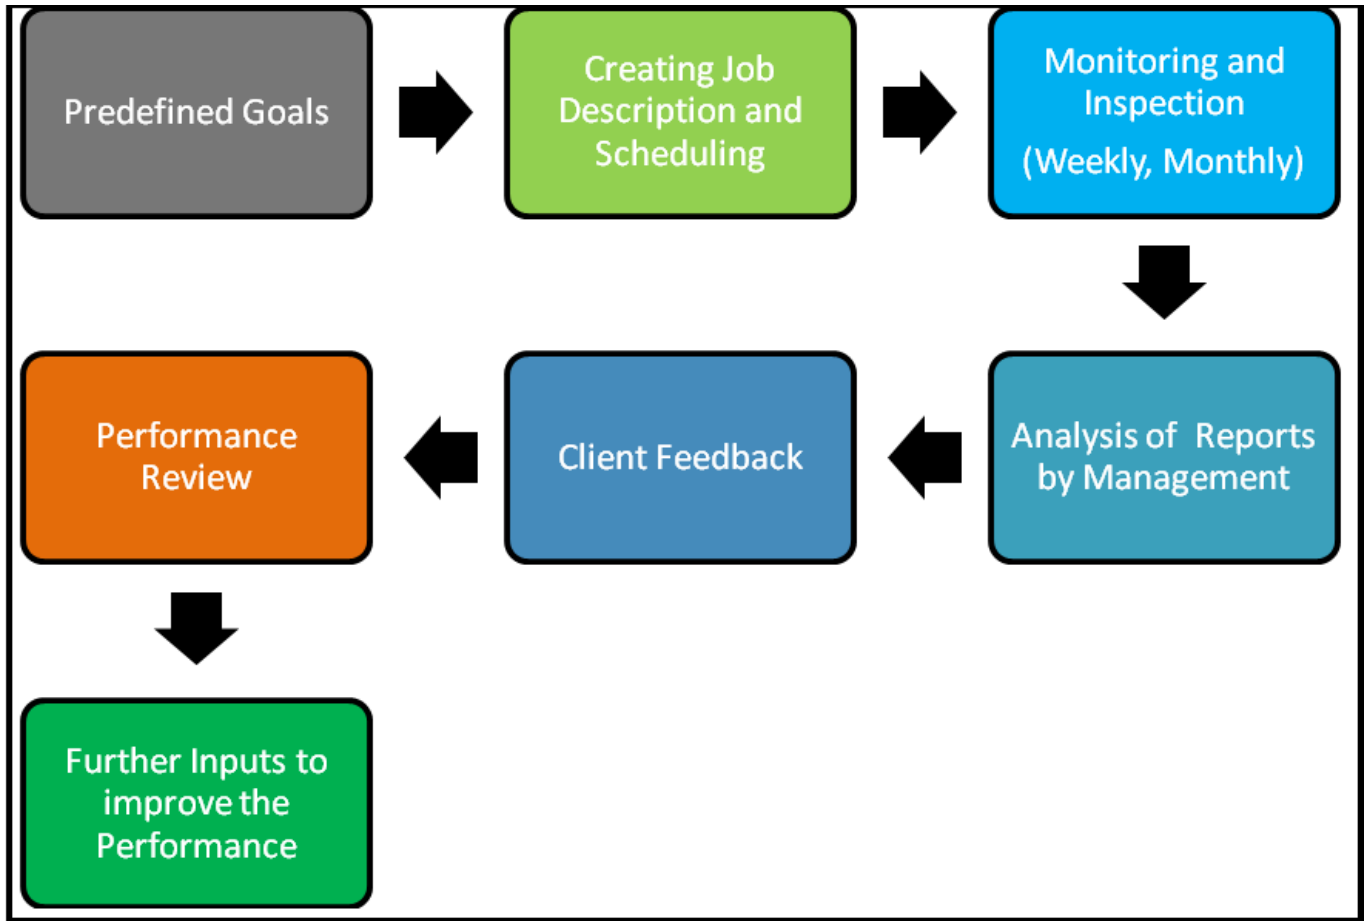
Predefined Goals

Creating Job Description and Scheduling

Monitoring and Inspection
(Weekly, Monthly)

Analysis of Reports by Management

Client Feedback

Performance Review

Further Inputs to improve the Performance